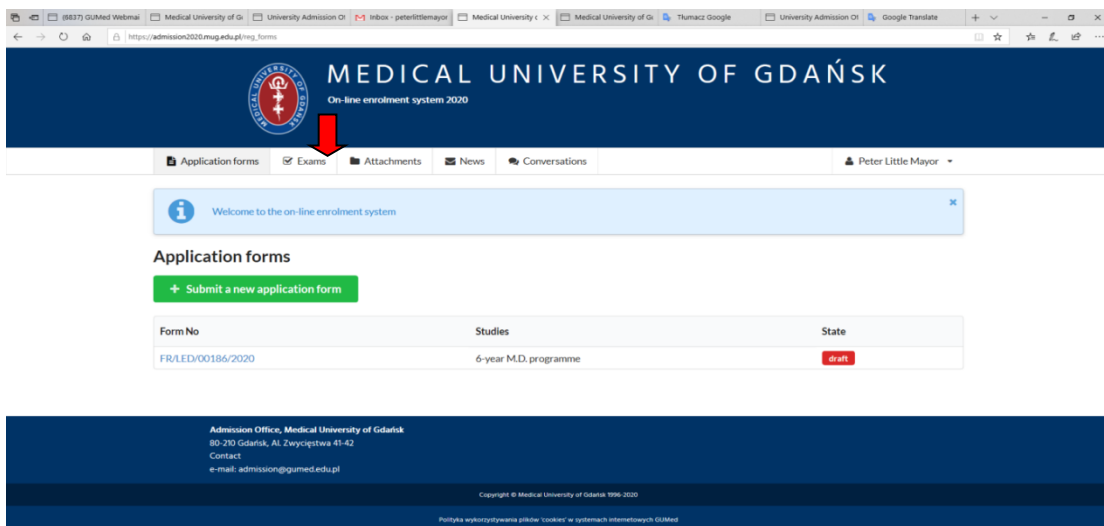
(6837) GUMed Webmai | Medical University of G | University Admission O | Inbox - peterlittlemayor | Medical University of | Medical University of G | Tłumacz Google | University Admission O | Google Translate

https://admission2020.mug.edu.pl/reg_forms

MEDICAL UNIVERSITY OF GDAŃSK
On-line enrolment system 2020

Application forms | Exams | Attachments | News | Conversations | Peter Little Mayor

Welcome to the on-line enrolment system

Application forms

+ Submit a new application form

| Form No | Studies | State |
|---|---|---|
| FR/LED/00186/2020 | 6-year M.D. programme | draft |

Admission Office, Medical University of Gdańsk
80-210 Gdańsk, Al. Zwycięstwa 41-42
Contact
e-mail: admission@gumed.edu.pl

Copyright © Medical University of Gdańsk 1996-2020

Polityka wykorzystywania plików 'cookies' w systemach internetowych GUMed